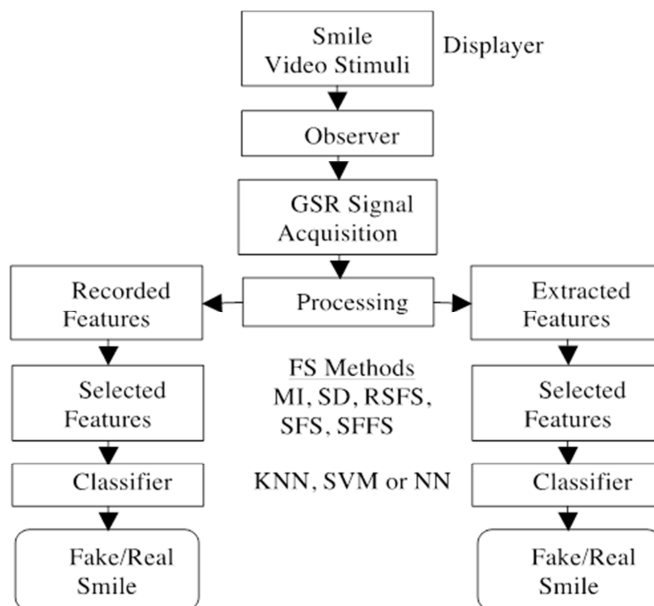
Smile Video Stimuli

Displayer

Observer

GSR Signal Acquisition

Recorded Features

Processing

Extracted Features

FS Methods
MI, SD, RSFS, SFS, SFFS

Selected Features

Selected Features

Classifier

KNN, SVM or NN

Classifier

Fake/Real Smile

Fake/Real Smile